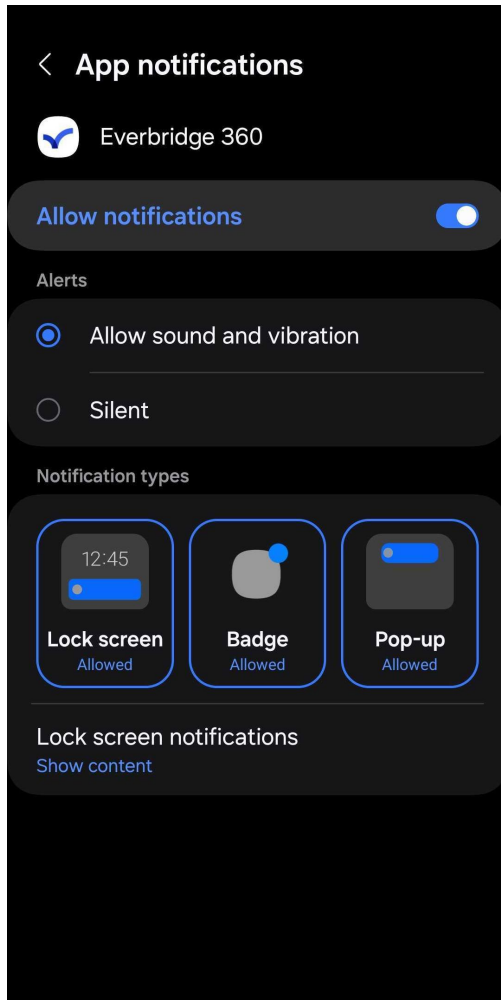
<  App notifications

Everbridge 360

Allow notifications

Alerts

Allow sound and vibration

Silent

Notification types

12:45

Lock screen
Allowed

Badge
Allowed

Pop-up
Allowed

Lock screen notifications
Show content